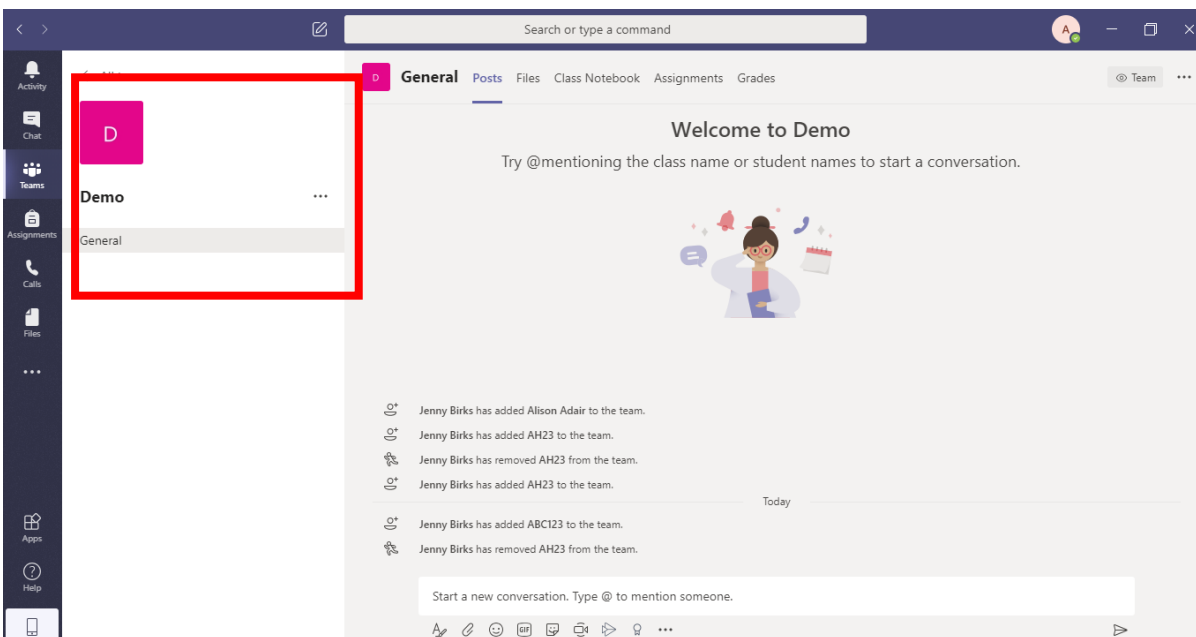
Search or type a command

A

Activity

Chat

Teams

Assignments

Calls

Files

...

Apps

Help

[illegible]

D

Demo

...

General

D

General Posts Files Class Notebook Assignments Grades

Team

...

Welcome to Demo

Try @mentioning the class name or student names to start a conversation.

Jenny Birks has added Alison Adair to the team.

Jenny Birks has added AH23 to the team.

Jenny Birks has removed AH23 from the team.

Jenny Birks has added AH23 to the team.

Today

Jenny Birks has added ABC123 to the team.

Jenny Birks has removed AH23 from the team.

Start a new conversation. Type @ to mention someone.

GIF

...